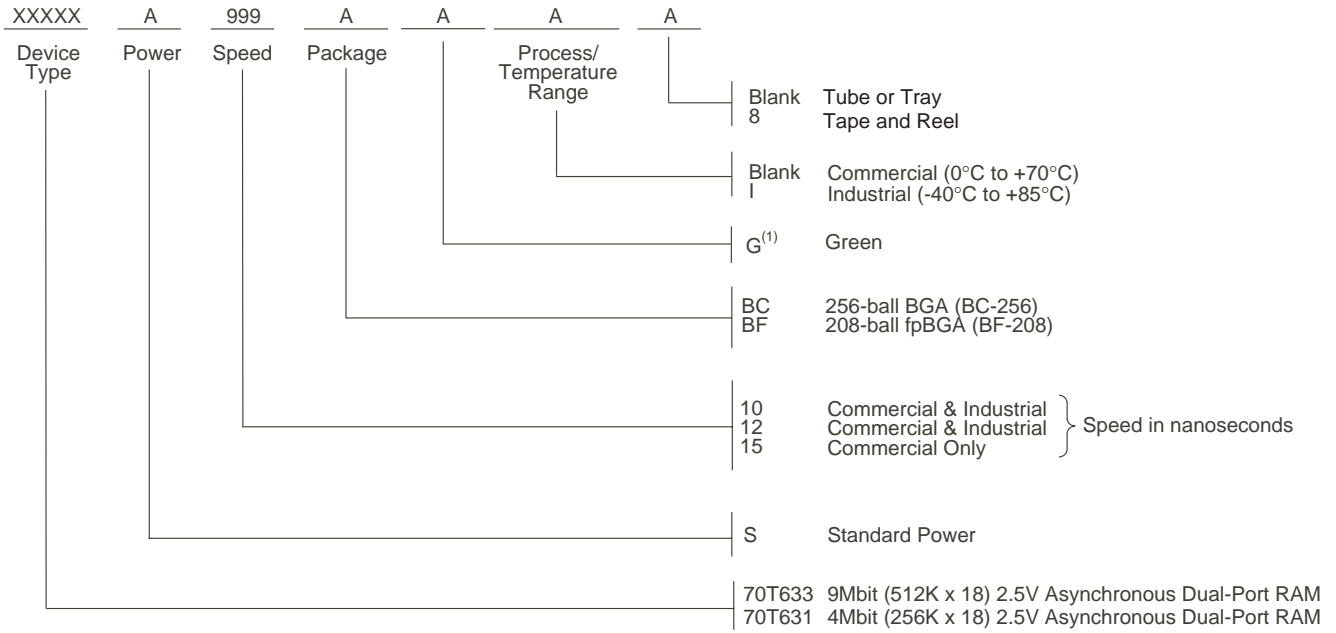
XXXXX A 999 A A A A

Device Type Power Speed Package Process/ Temperature Range

Blank Tube or Tray
8 Tape and Reel

Blank Commercial (0°C to +70°C)
I Industrial (-40°C to +85°C)

G$^{(1)}$ Green

BC 256-ball BGA (BC-256)
BF 208-ball fpBGA (BF-208)

10 Commercial & Industrial
12 Commercial & Industrial
15 Commercial Only
Speed in nanoseconds

S Standard Power

70T633 9Mbit (512K x 18) 2.5V Asynchronous Dual-Port RAM
70T631 4Mbit (256K x 18) 2.5V Asynchronous Dual-Port RAM